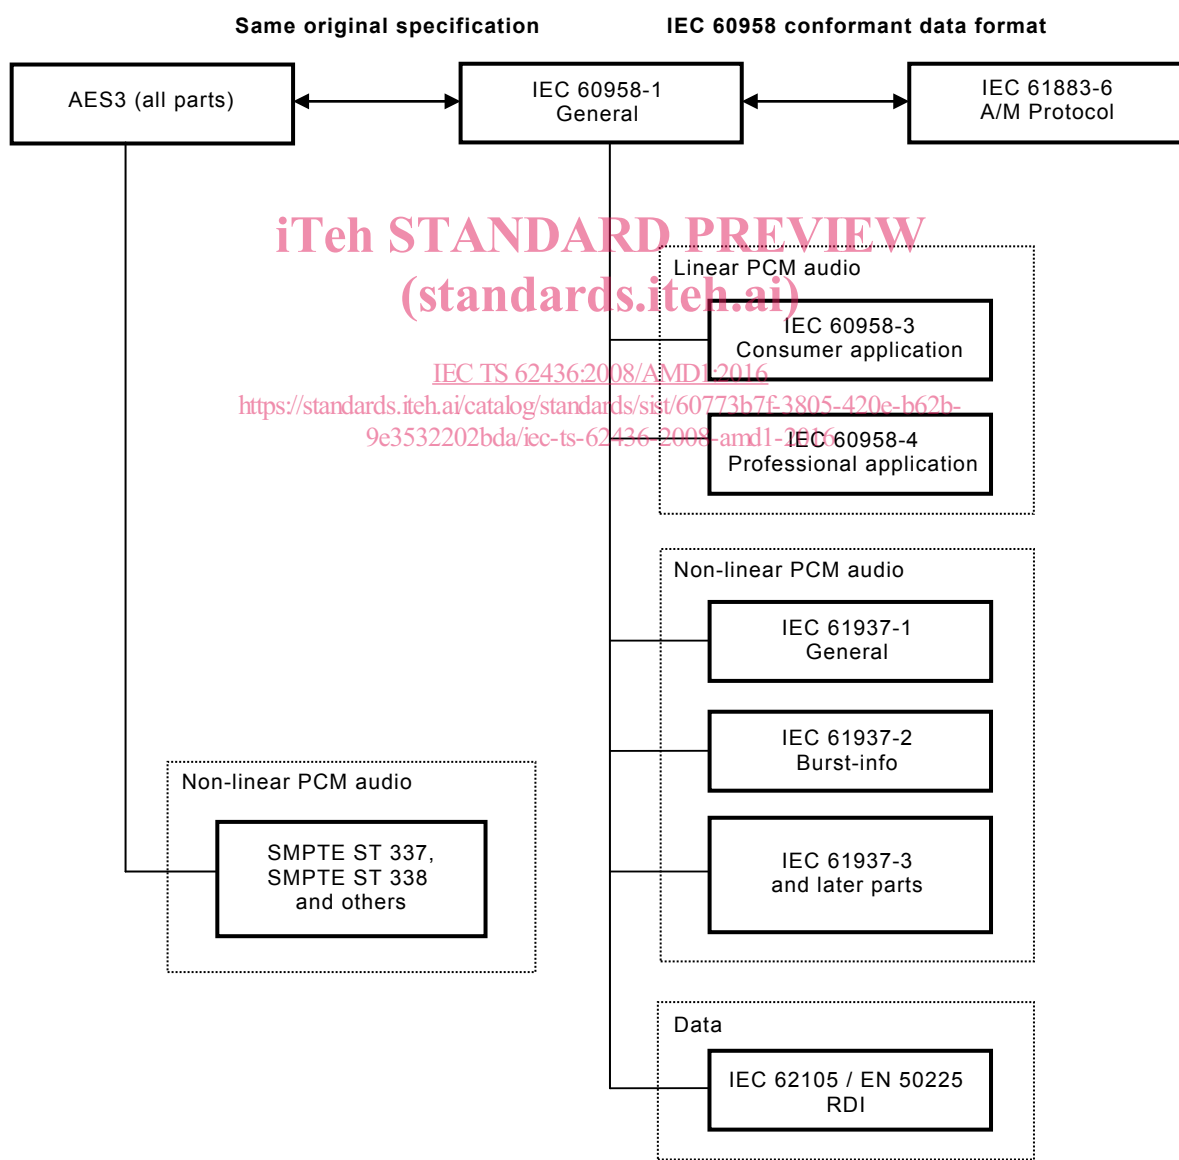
Same original specification

IEC 60958 conformant data format

AES3 (all parts)

IEC 60958-1
General

IEC 61883-6
A/M Protocol

iTeh STANDARD PREVIEW
(standards.iteh.ai)

Linear PCM audio

IEC 60958-3
Consumer application

IEC TS 62436:2008/AMD1:2016
https://standards.iteh.ai/catalog/standards/sist/60773b7f-3805-420e-b62b-9e3532202bda/iec-ts-62436-2008-amd1-2016

IEC 60958-4
Professional application

Non-linear PCM audio

IEC 61937-1
General

IEC 61937-2
Burst-info

IEC 61937-3
and later parts

Non-linear PCM audio

SMPTE ST 337,
SMPTE ST 338
and others

Data

IEC 62105 / EN 50225
RDI